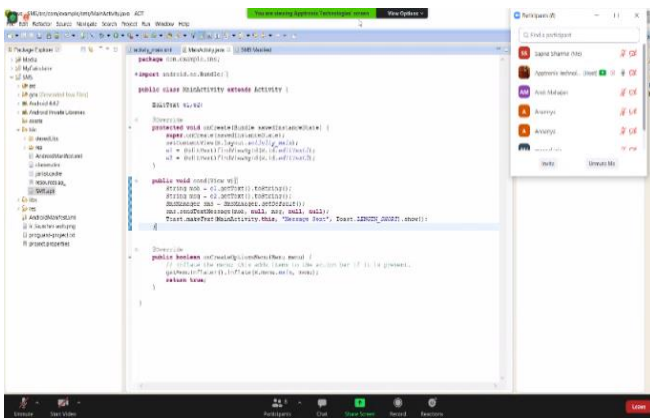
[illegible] - SMS/src/com/example/sms/MainActivity.java - ADT
You are viewing Appteknic Technologies' screen
View Options
File Edit Refactor Source Navigate Search Project Run Window Help

Package Explorer
Media
MyCalculator
SMS
src
gen [Generated Java Files]
Android 4.4.2
Android Private Libraries
assets
bin
res
AndroidManifest.xml
classes.dex
jarlist.cache
resources.ap_
SMS.apk
libs
res
AndroidManifest.xml
ic_launcher-web.png
proguard-project.txt
project.properties

activity_main.xml
MainActivity.java
SMS Manifest

package com.example.sms;

import android.os.Bundle;

public class MainActivity extends Activity {

EditText e1,e2;

@Override
protected void onCreate(Bundle savedInstanceState) {
super.onCreate(savedInstanceState);
setContentView(R.layout.activity_main);
e1 = (EditText)findViewById(R.id.editText1);
e2 = (EditText)findViewById(R.id.editText2);
}

public void send(View v){
String mob = e1.getText().toString();
String msg = e2.getText().toString();
SmsManager sms = SmsManager.getDefault();
sms.sendTextMessage(mob, null, msg, null, null);
Toast.makeText(MainActivity.this, "Message Sent", Toast.LENGTH_SHORT).show();
}

@Override
public boolean onCreateOptionsMenu(Menu menu) {
// Inflate the menu; this adds items to the action bar if it is present.
getMenuInflater().inflate(R.menu.main, menu);
return true;
}
}

Participants (9)
Find a participant
Sapna Sharma (Me)
Appteknic technol... (Host)
Arsh Mahajan
Ananya
Ananya
Invite
Unmute Me

Unmute
Start Video
Participants
Chat
Share Screen
Record
Reactions
Leave